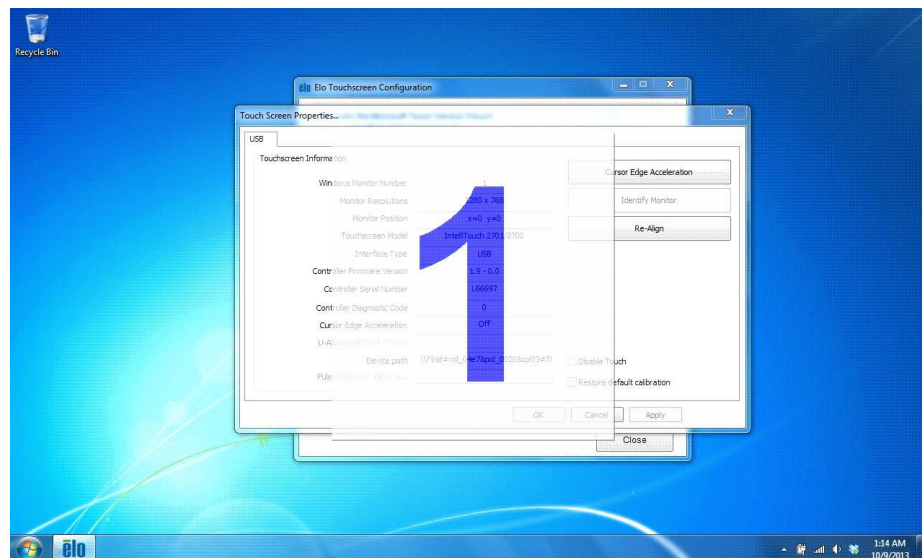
Recycle Bin

Elo Touchscreen Configuration

Touch Screen Properties...

USB

Touchscreen Information

Windows Monitor Number

Monitor Resolutions 1280 x 768

Monitor Position x=0 y=0

Touchscreen Model IntelliTouch 2701/2700

Interface Type USB

Controller Firmware Version 1.9 - 0.0

Controller Serial Number L66697

Controller Diagnostic Code 0

Cursor Edge Acceleration Off

U-A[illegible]

Device path \\?\hid#vid_04e7&pid_0020&col03#7

Puls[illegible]

Cursor Edge Acceleration

Identify Monitor

Re-Align

Disable Touch

Restore default calibration

OK Cancel Apply

Close

1

1:14 AM
10/9/2013